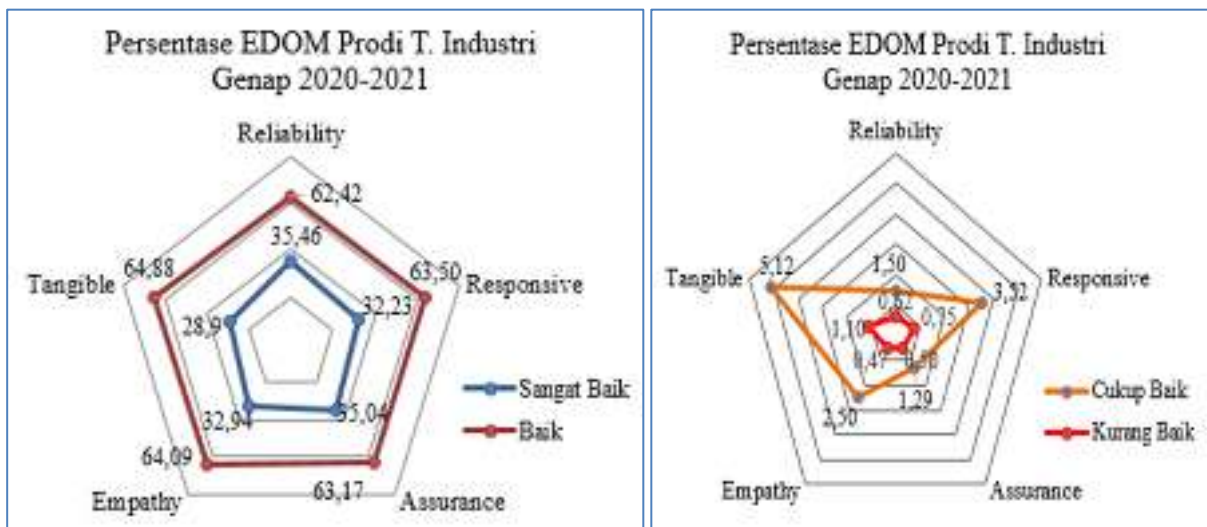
Persentase EDOM Prodi T. Industri
Genap 2020-2021

Reliability
62,42
35,46
Tangible
64,88
63,50
Responsive
28,9
32,23
Sangat Baik
Baik
32,94
35,04
64,09
63,17
Empathy
Assurance

Persentase EDOM Prodi T. Industri
Genap 2020-2021

Reliability
Tangible
5,12
1,50
Responsive
3,32
0,82
1,10
0,75
0,47
0,58
Cukup Baik
Kurang Baik
1,29
2,50
Empathy
Assurance